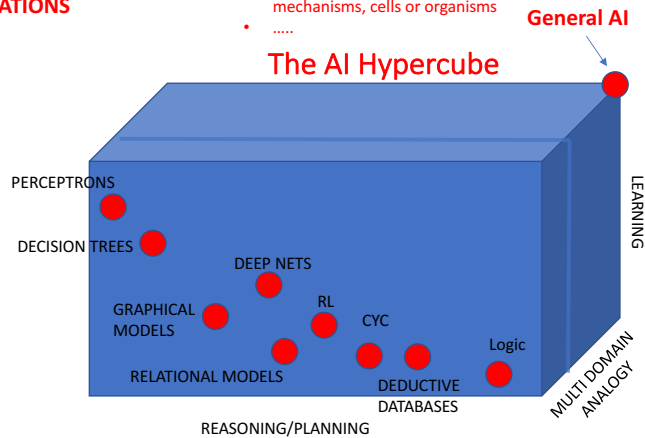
ATIONS

mechanisms, cells or organisms
.....

General AI

The AI Hypercube

PERCEPTRONS

DECISION TREES

DEEP NETS

GRAPHICAL MODELS

RL

CYC

Logic

RELATIONAL MODELS

DEDUCTIVE DATABASES

REASONING/PLANNING

LEARNING

MULTI DOMAIN ANALOGY